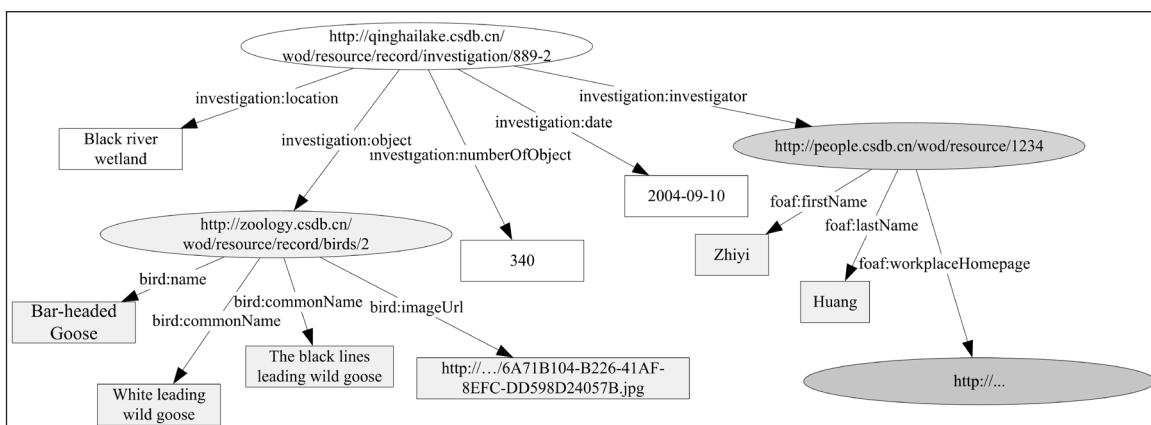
http://qinghailake.csdb.cn/
wod/resource/record/investigation/889-2

investigation:location

Black river wetland

investigation:object

investigation:numberOfObject

investigation:date

investigation:investigator

http://people.csdb.cn/wod/resource/1234

2004-09-10

foaf:firstName

foaf:lastName

foaf:workplaceHomepage

Zhiyi

Huang

http://...

http://zoology.csdb.cn/
wod/resource/record/birds/2

340

bird:name

Bar-headed Goose

bird:commonName

bird:commonName

bird:imageUrl

The black lines leading wild goose

http://…/6A71B104-B226-41AF-8EFC-DD598D24057B.jpg

White leading wild goose